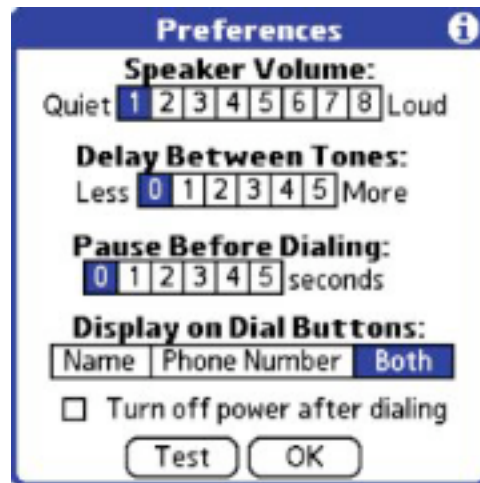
Preferences

Speaker Volume:
Quiet 1 2 3 4 5 6 7 8 Loud

Delay Between Tones:
Less 0 1 2 3 4 5 More

Pause Before Dialing:
0 1 2 3 4 5 seconds

Display on Dial Buttons:
Name Phone Number Both

Turn off power after dialing

Test OK